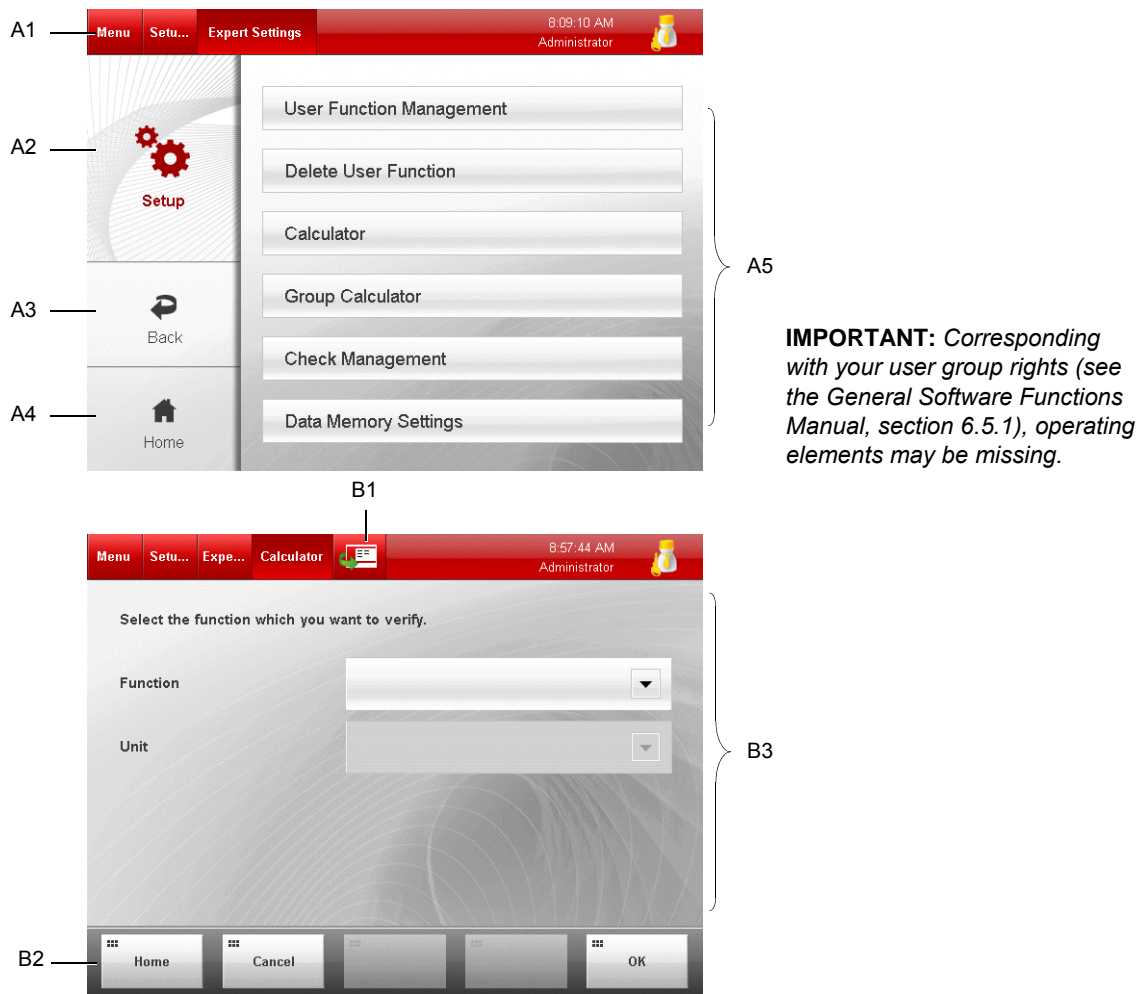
A1
Menu Setu... Expert Settings
8:09:10 AM
Administrator

A2
Setup

A3
Back

A4
Home

User Function Management
Delete User Function
Calculator
Group Calculator
Check Management
Data Memory Settings

A5

**IMPORTANT:** *Corresponding with your user group rights (see the General Software Functions Manual, section 6.5.1), operating elements may be missing.*

B1

Menu Setu... Expe... Calculator
8:57:44 AM
Administrator

Select the function which you want to verify.

Function

Unit

B3

B2
Home
Cancel
OK